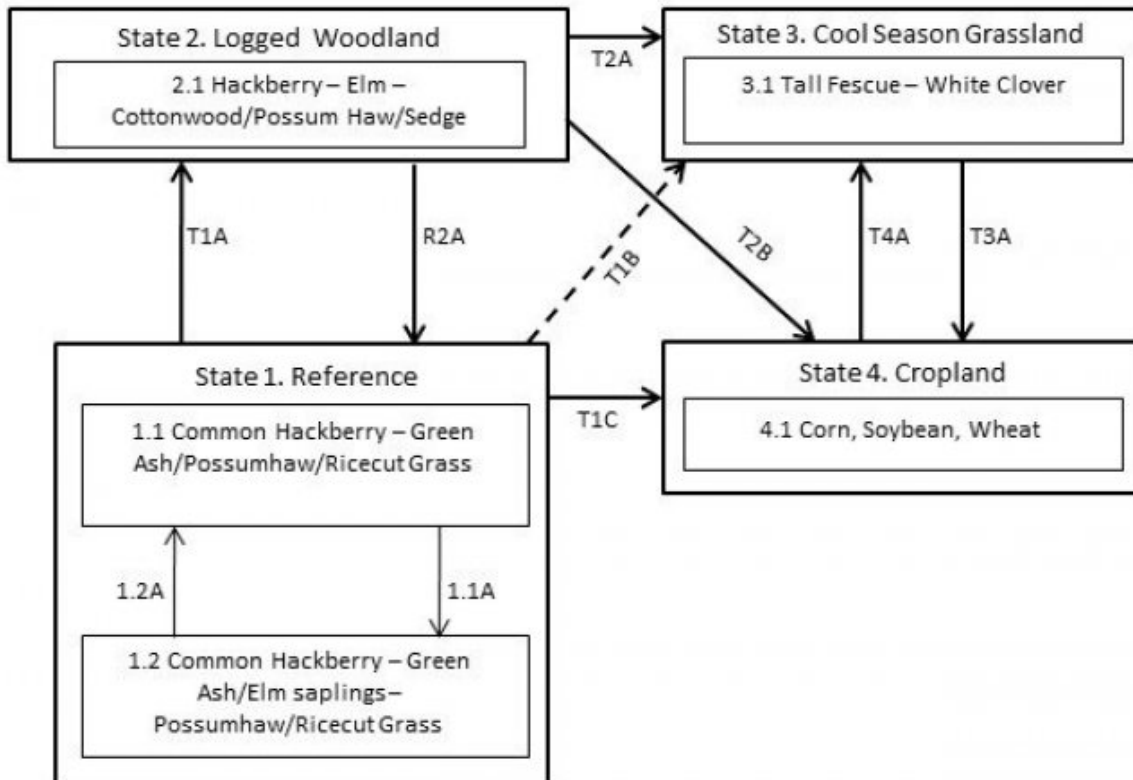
State 2. Logged Woodland

2.1 Hackberry – Elm – Cottonwood/Possum Haw/Sedge

T2A

State 3. Cool Season Grassland

3.1 Tall Fescue – White Clover

T1A

R2A

T1B

T2B

T4A

T3A

State 1. Reference

1.1 Common Hackberry – Green Ash/Possumhaw/Ricecut Grass

T1C

State 4. Cropland

4.1 Corn, Soybean, Wheat

1.2A

1.1A

1.2 Common Hackberry – Green Ash/Elm saplings – Possumhaw/Ricecut Grass